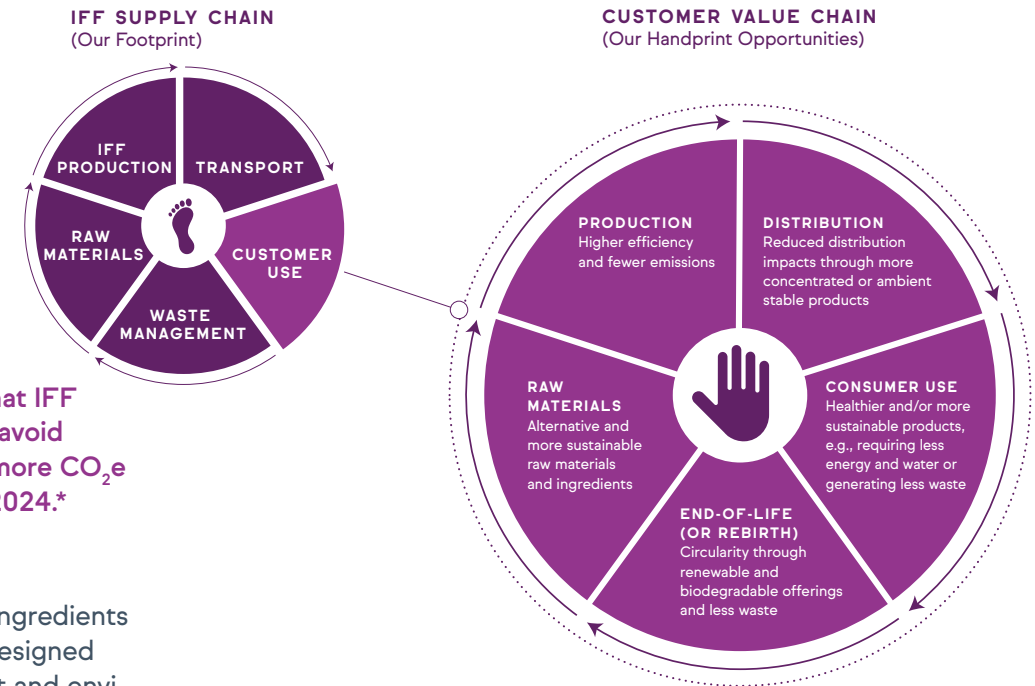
IFF SUPPLY CHAIN
(Our Footprint)

IFF PRODUCTION

TRANSPORT

CUSTOMER USE

WASTE MANAGEMENT

RAW MATERIALS

CUSTOMER VALUE CHAIN
(Our Handprint Opportunities)

PRODUCTION
Higher efficiency and fewer emissions

DISTRIBUTION
Reduced distribution impacts through more concentrated or ambient stable products

CONSUMER USE
Healthier and/or more sustainable products, e.g., requiring less energy and water or generating less waste

END-OF-LIFE (OR REBIRTH)
Circularity through renewable and biodegradable offerings and less waste

RAW MATERIALS
Alternative and more sustainable raw materials and ingredients

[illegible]at IFF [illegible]avoid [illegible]more $CO_2e$ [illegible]024.*

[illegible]ngredients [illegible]esigned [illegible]